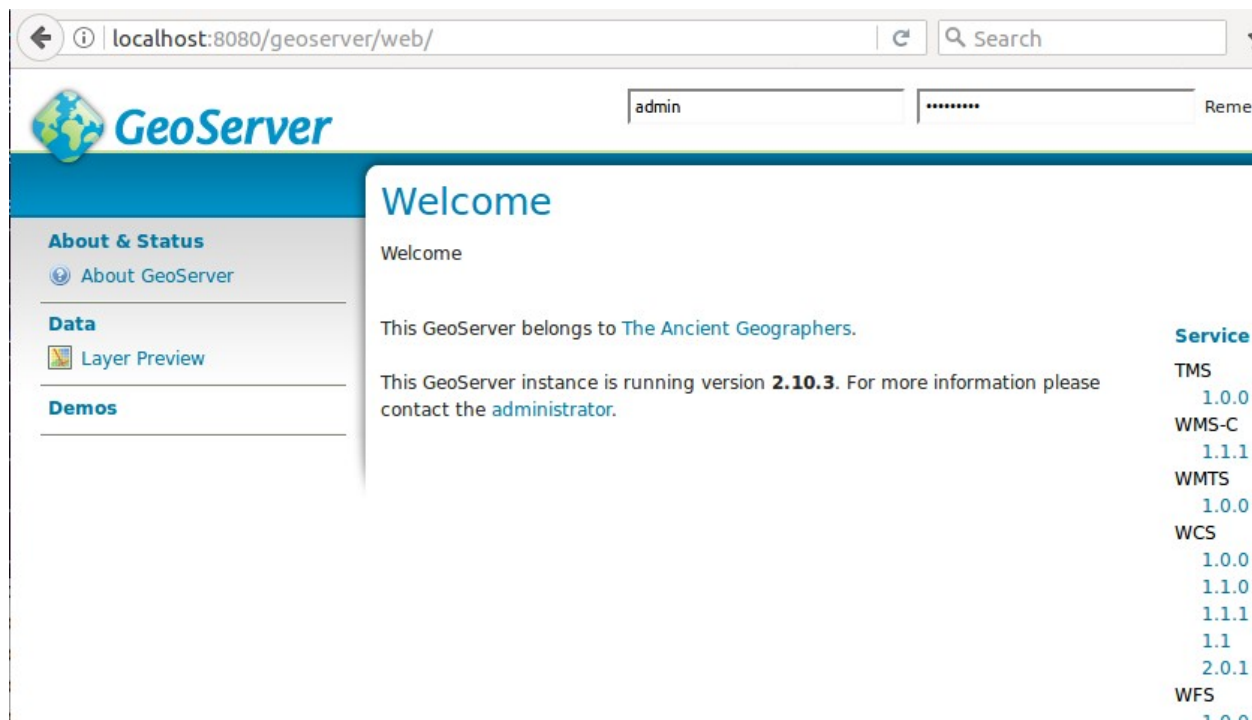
localhost:8080/geoserver/web/

Search

GeoServer

admin

•••••••••

Reme

Welcome

Welcome

About & Status

About GeoServer

Data

Layer Preview

Demos

This GeoServer belongs to The Ancient Geographers.

This GeoServer instance is running version **2.10.3**. For more information please contact the administrator.

Service

TMS

1.0.0

WMS-C

1.1.1

WMTS

1.0.0

WCS

1.0.0

1.1.0

1.1.1

1.1

2.0.1

WFS

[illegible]